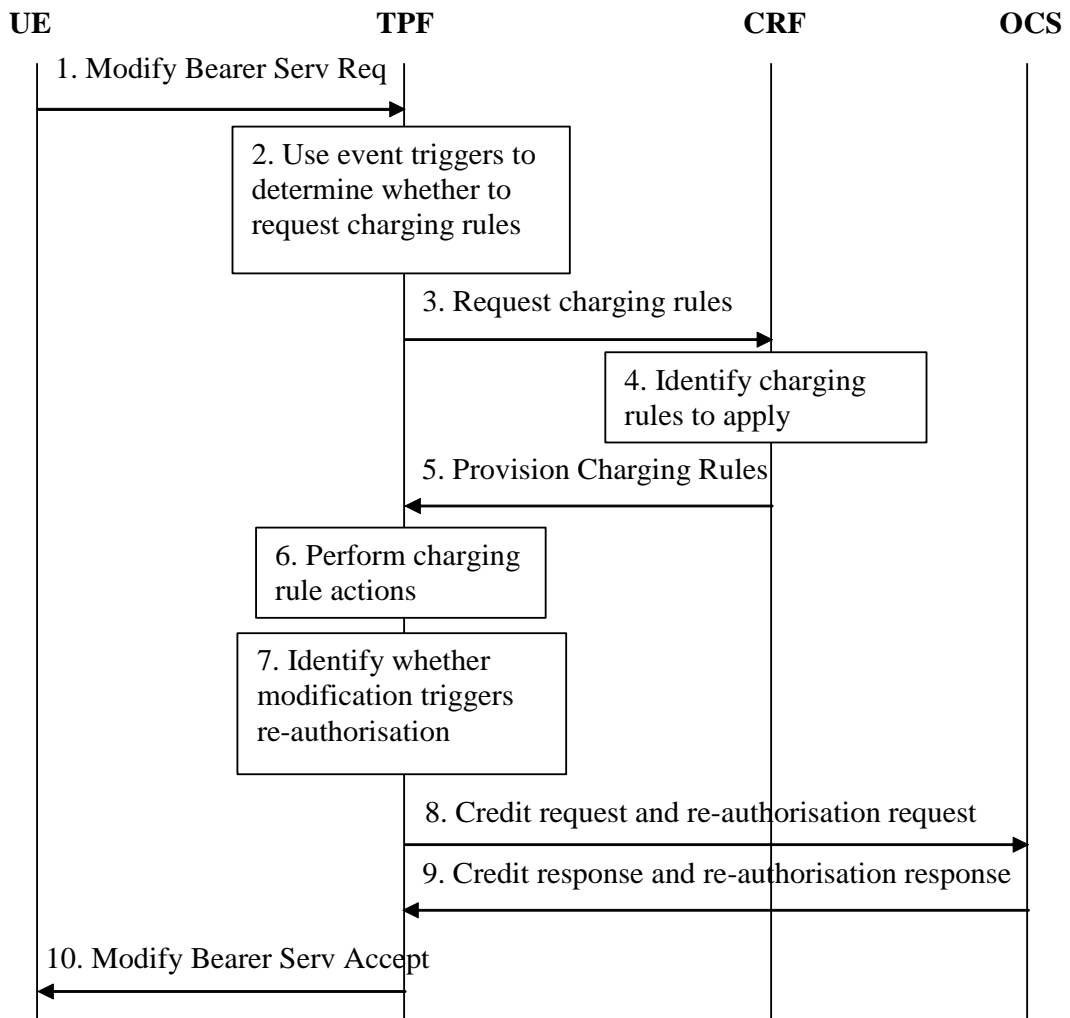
UE TPF CRF OCS

1. Modify Bearer Serv Req

2. Use event triggers to determine whether to request charging rules

3. Request charging rules

4. Identify charging rules to apply

5. Provision Charging Rules

6. Perform charging rule actions

7. Identify whether modification triggers re-authorisation

8. Credit request and re-authorisation request

9. Credit response and re-authorisation response

10. Modify Bearer Serv Accept